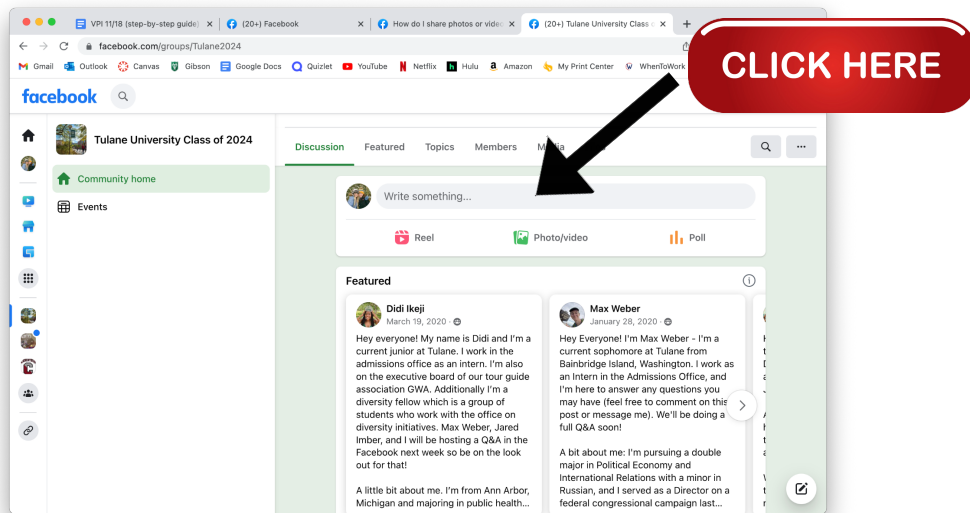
VPI 11/18 (step-by-step guide) ×
(20+) Facebook ×
How do I share photos or video ×
(20+) Tulane University Class ×
+

facebook.com/groups/Tulane2024

Gmail Outlook Canvas Gibson Google Docs Quizlet YouTube Netflix Hulu Amazon My Print Center WhenToWork

CLICK HERE

facebook

Tulane University Class of 2024

Community home

Events

Discussion Featured Topics Members Media

Write something...

Reel Photo/video Poll

Featured

Didi Ikeji
March 19, 2020 ·

Hey everyone! My name is Didi and I'm a current junior at Tulane. I work in the admissions office as an intern. I'm also on the executive board of our tour guide association GWA. Additionally I'm a diversity fellow which is a group of students who work with the office on diversity initiatives. Max Weber, Jared Imber, and I will be hosting a Q&A in the Facebook next week so be on the look out for that!

A little bit about me. I'm from Ann Arbor, Michigan and majoring in public health...

Max Weber
January 28, 2020 ·

Hey Everyone! I'm Max Weber - I'm a current sophomore at Tulane from Bainbridge Island, Washington. I work as an Intern in the Admissions Office, and I'm here to answer any questions you may have (feel free to comment on this post or message me). We'll be doing a full Q&A soon!

A bit about me: I'm pursuing a double major in Political Economy and International Relations with a minor in Russian, and I served as a Director on a federal congressional campaign last...